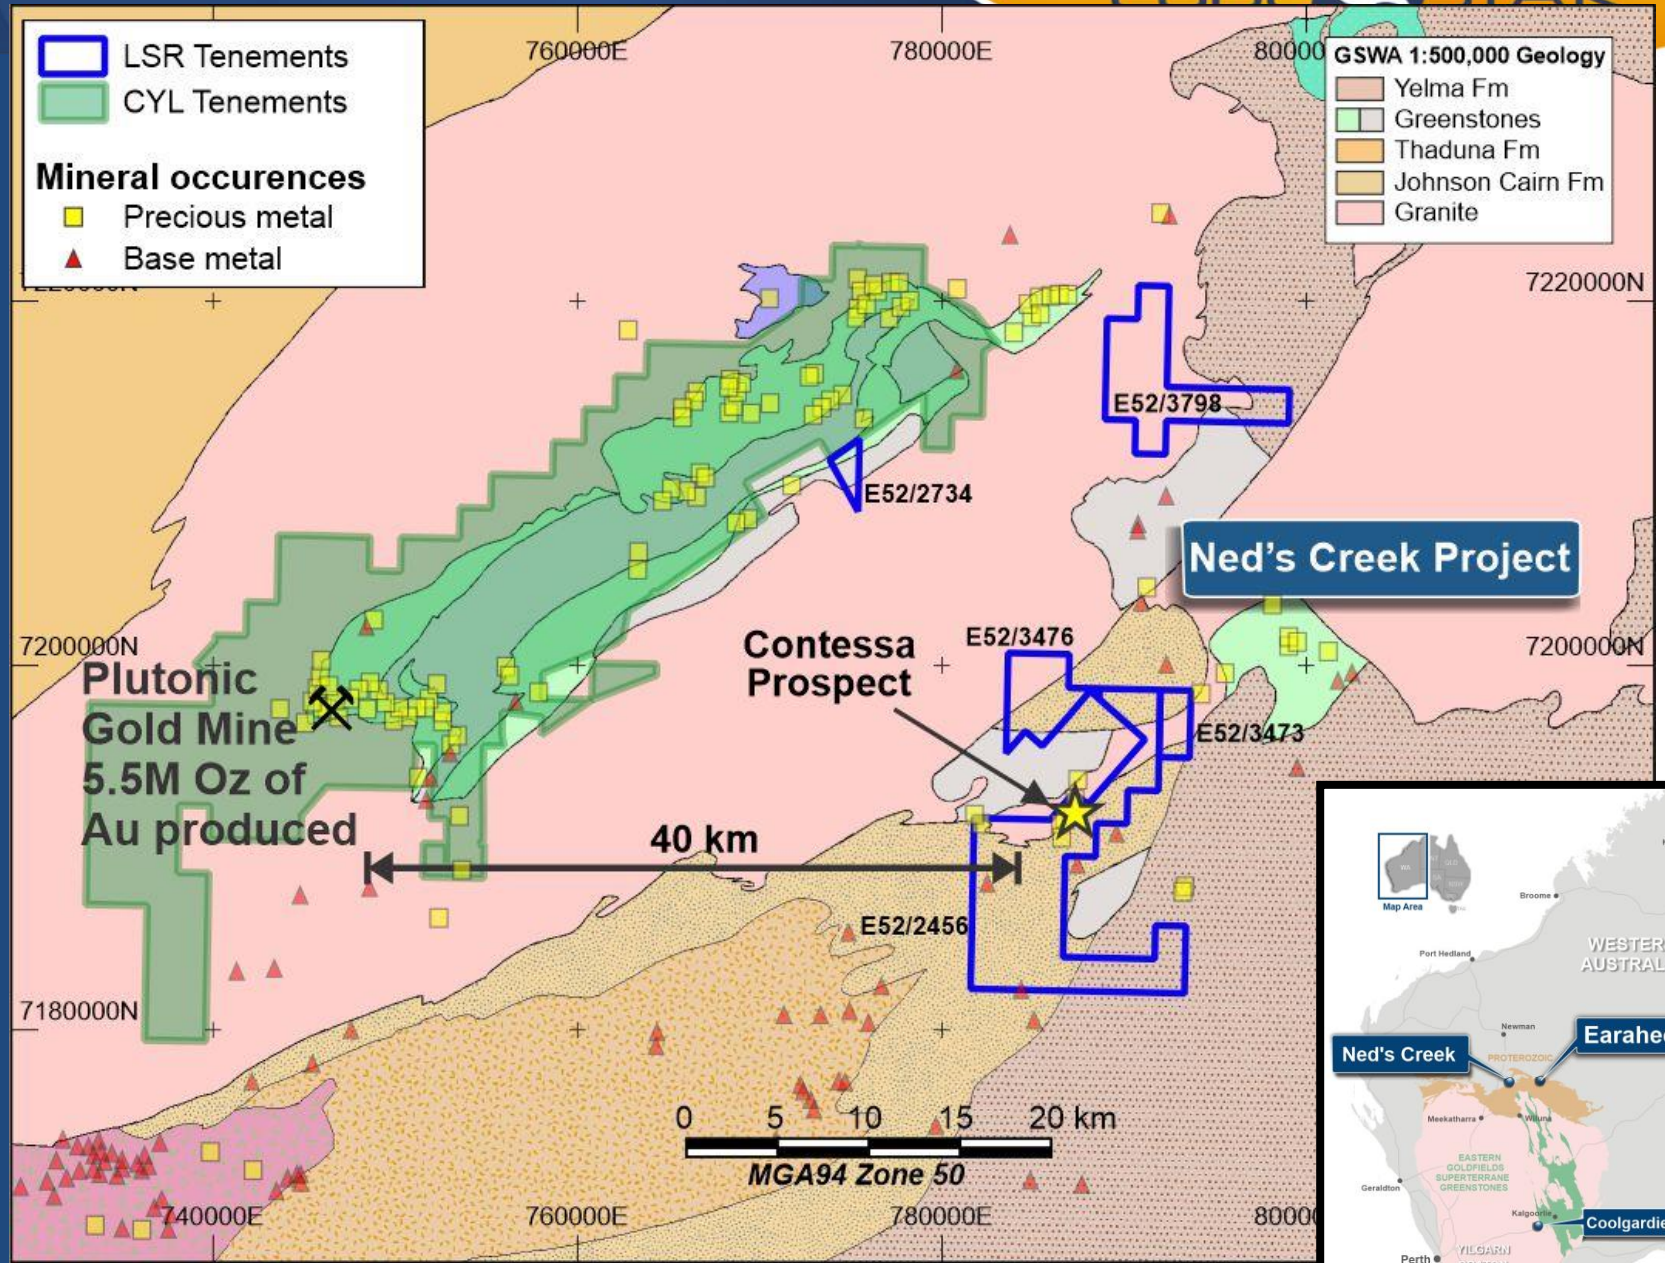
LSR Tenements
CYL Tenements

Mineral occurences
Precious metal
Base metal

760000E
780000E
80000

GSWA 1:500,000 Geology
Yelma Fm
Greenstones
Thaduna Fm
Johnson Cairn Fm
Granite

7220000N

E52/3798
E52/2734

Ned's Creek Project

7200000N
7200000N

Plutonic Gold Mine 5.5M Oz of Au produced

Contessa Prospect

E52/3476
E52/3473

40 km

E52/2456

7180000N

0 5 10 15 20 km
MGA94 Zone 50

740000E
760000E
780000E
8000

Map Area
Broome
Port Hedland
WESTER AUSTRAL
Newman
Ned's Creek
Earahe
PROTEROZOIC
Meekatharra
Wiluna
EASTERN GOLDFIELDS SUPERTERRANE GREENSTONES
Geraldton
Kalgoorlie
Coolgardie
Perth
YILGARN